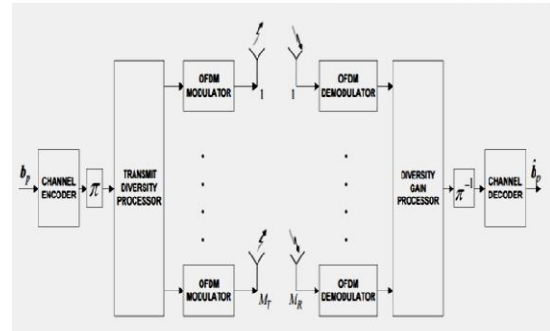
$b_p$

CHANNEL ENCODER

$\pi$

TRANSMIT DIVERSITY PROCESSOR

OFDM MODULATOR

1

OFDM MODULATOR

$M_T$

1

OFDM DEMODULATOR

$M_R$

OFDM DEMODULATOR

DIVERSITY GAIN PROCESSOR

$\pi^{-1}$

CHANNEL DECODER

$\hat{b}_p$